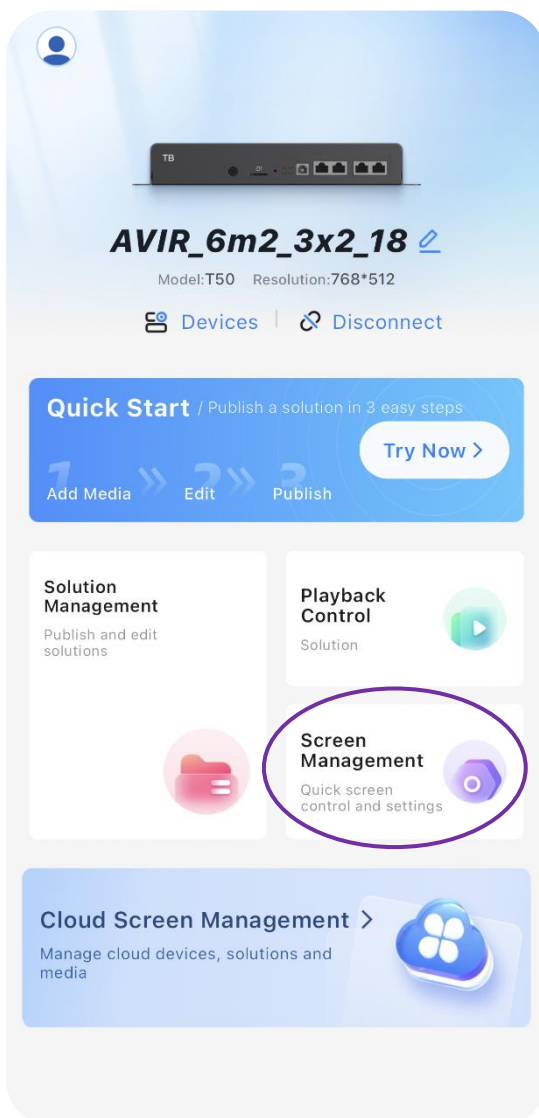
TB

AVIR_6m2_3x2_18

Model:T50 Resolution:768*512

Devices | Disconnect

Quick Start / Publish a solution in 3 easy steps

1 Add Media 2 Edit 3 Publish

Try Now >

Solution Management

Publish and edit solutions

Playback Control

Solution

Screen Management

Quick screen control and settings

Cloud Screen Management >

Manage cloud devices, solutions and media